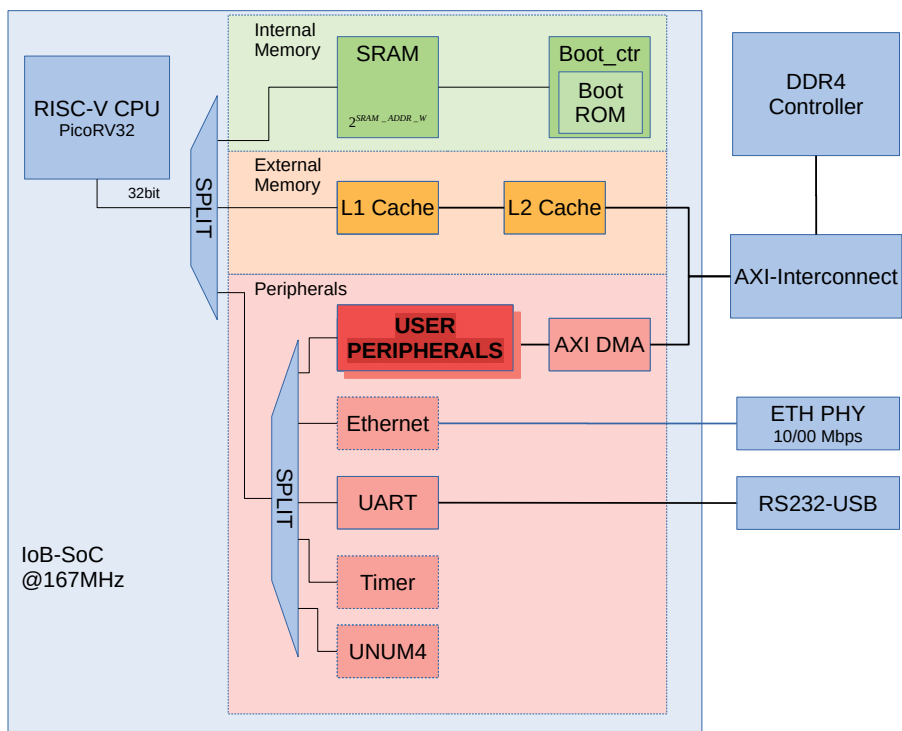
RISC-V CPU
PicoRV32

32bit

SPLIT

Internal Memory

SRAM
$2^{SRAM\_ADDR\_W}$

Boot_ctr
Boot ROM

External Memory

L1 Cache

L2 Cache

Peripherals

USER PERIPHERALS

AXI DMA

SPLIT

Ethernet

UART

Timer

UNUM4

IoB-SoC
@167MHz

DDR4 Controller

AXI-Interconnect

ETH PHY
10/00 Mbps

RS232-USB